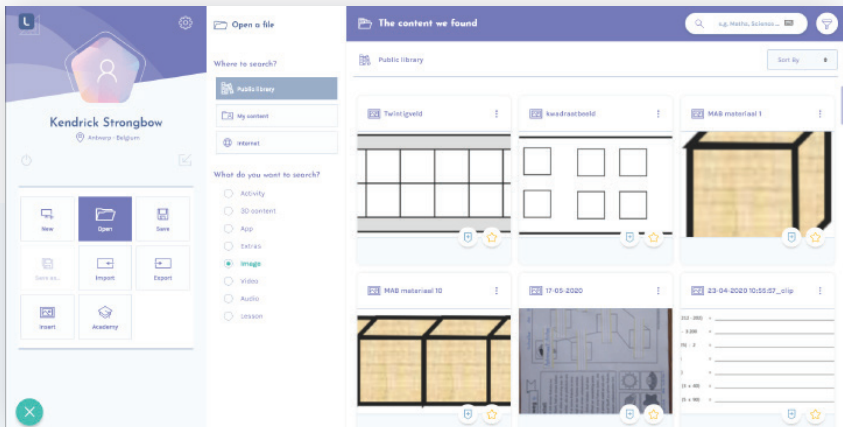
Kendrick Strongbow

Antwerp - Belgium

New

Open

Save

Save as...

Import

Export

Insert

Academy

Open a file

Where to search?

Public library

My content

Internet

What do you want to search?

Activity

3D content

App

Extras

Image

Video

Audio

Lesson

The content we found

e.g. Maths, Science...

Public library

Sort By

Twintigveld

kwadraatbeeld

MAB materiaal 1

MAB materiaal 10

17-05-2020

23-04-2020 10:55:07_clip